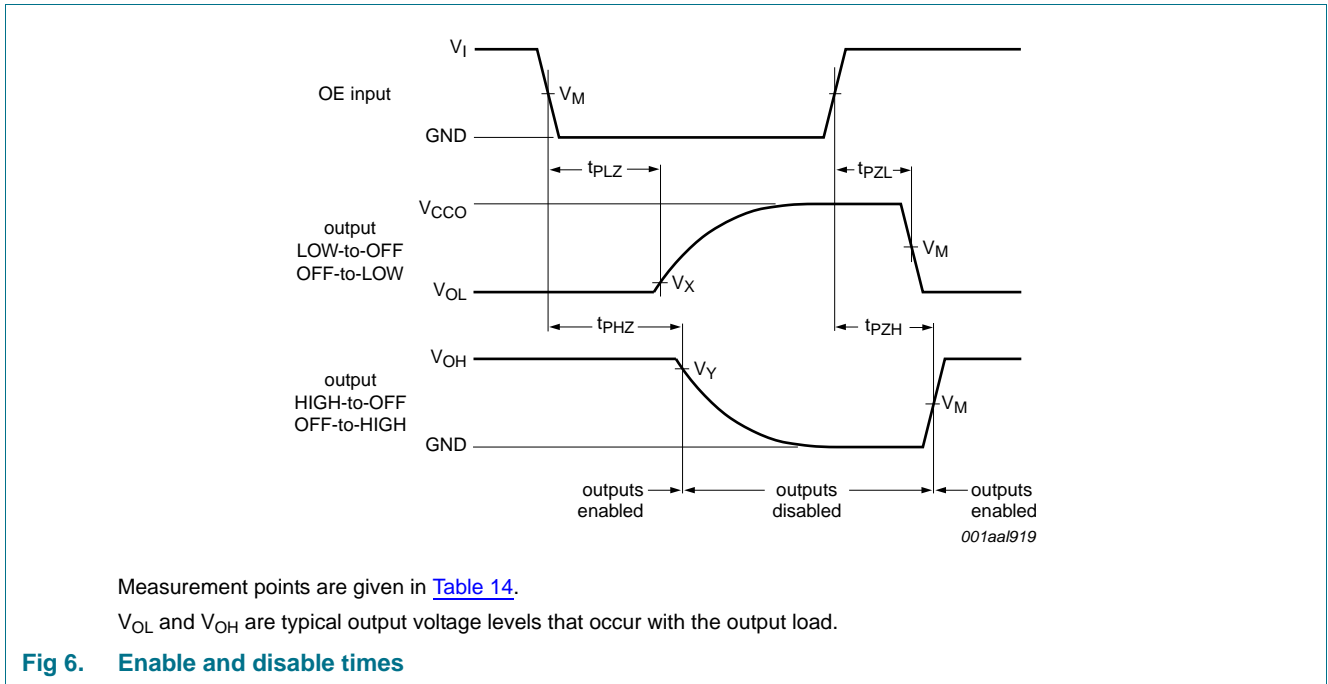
$V_I$

OE input

$V_M$

GND

$t_{PLZ}$

$t_{PZL}$

$V_{CCO}$

output LOW-to-OFF OFF-to-LOW

$V_M$

$V_{OL}$

$V_X$

$t_{PHZ}$

$t_{PZH}$

$V_{OH}$

$V_Y$

output HIGH-to-OFF OFF-to-HIGH

$V_M$

GND

outputs enabled

outputs disabled

outputs enabled

001aal919

Measurement points are given in Table 14.

$V_{OL}$ and $V_{OH}$ are typical output voltage levels that occur with the output load.

Fig 6. Enable and disable times